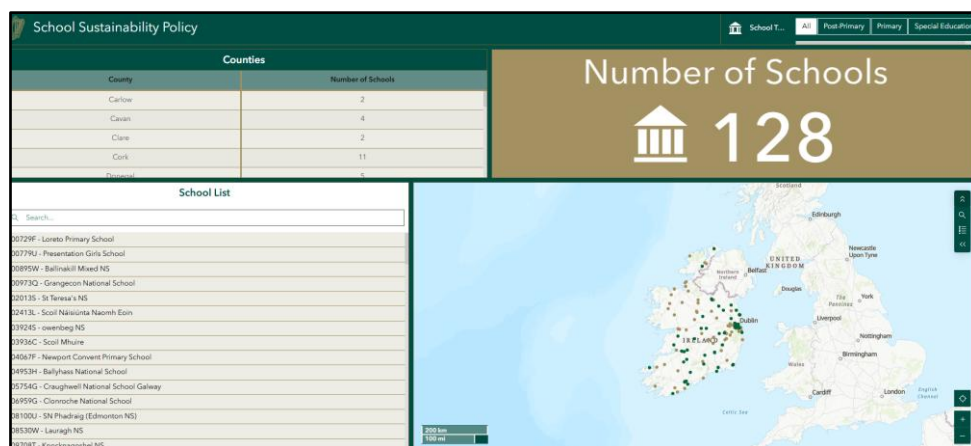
School Sustainability Policy

School T... All Post-Primary Primary Special Educatio

Counties

| County | Number of Schools |
|---|---|
| Carlow | 2 |
| Cavan | 4 |
| Clare | 2 |
| Cork | 11 |
| Donegal | 5 |

Number of Schools

128

School List

Search...

00729F - Loreto Primary School
00779U - Presentation Girls School
00895W - Ballinakill Mixed NS
00973Q - Grangecon National School
02013S - St Teresa's NS
02413L - Scoil Náisiúnta Naomh Eoin
03924S - owenbeg NS
03936C - Scoil Mhuire
04067F - Newport Convent Primary School
04953H - Ballyhass National School
05754G - Craughwell National School Galway
06959G - Clonroche National School
08100U - SN Phadraig (Edmonton NS)
08530W - Lauragh NS
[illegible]

Scotland
Edinburgh
Newcastle upon Tyne
Northern Ireland
Belfast
UNITED KINGDOM
Douglas
York
Isle of Man
Dublin
Liverpool
IRELAND
Nottingham
Birmingham
Wales
Cardiff
London
English Channel
Celtic Sea
200 km
100 mi